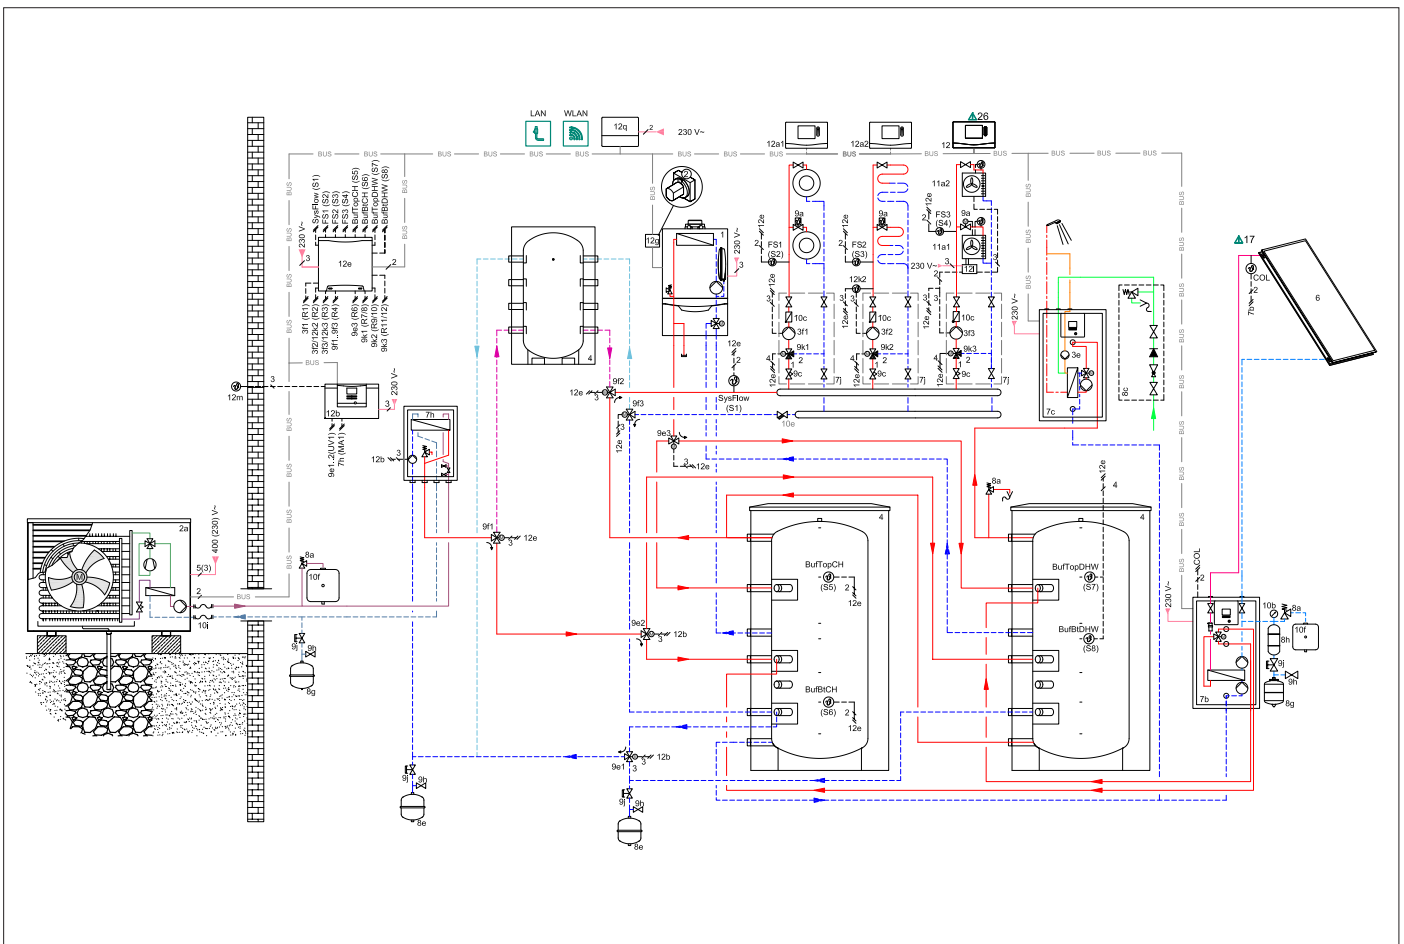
LAN
WLAN
12q
230 V~
26
12a1
12a2
12
BUS
SysFlow (S1)
FS1 (S2)
FS2 (S3)
FS3 (S4)
BufTopCH (S5)
BufBtCH (S6)
BufTopDHW (S7)
BufBtDHW (S8)
230 V~
12e
3f1 (R1)
3f2/12k2 (R2)
3f3/12k3 (R3)
9f1..9f3 (R4)
9e3 (R6)
9k1 (R7/8)
9k2 (R9/10)
9k3 (R11/12)
12m
12b
9e1..2(UV1)
7h (MA1)
7h
12b
2a
400 (230) V~
5(3)
10f
10f
8a
9j
9h
8g
9f1
12e
9e2
12b
9e1
12b
8e
8e
4
12g
1
230 V~
12e
SysFlow (S1)
10e
9f2
9f3
9e3
12e
FS1 (S2)
FS2 (S3)
FS3 (S4)
9a
9a
9a
10c
3f1
9k1
9c
10c
3f2
9k2
9c
10c
3f3
9k3
9c
12k2
11a2
11a1
12l
7j
7j
7j
230 V~
7c
3e
8c
8a
4
BufTopCH
(S5)
BufBtCH
(S6)
BufTopDHW
(S7)
BufBtDHW
(S8)
17
COL
7b
6
COL
230 V~
10b
8a
10f
8h
9h
8g
7b